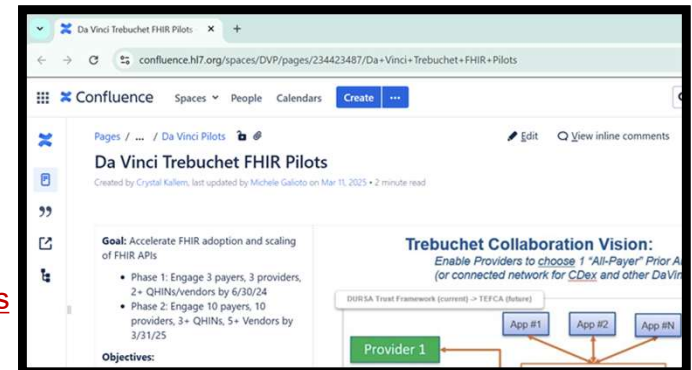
Da Vinci Trebuchet FHIR Pilots ×   +

confluence.hl7.org/spaces/DVP/pages/234423487/Da+Vinci+Trebuchet+FHIR+Pilots

Confluence   Spaces   People   Calendars   Create   ···

Pages / ... / Da Vinci Pilots

Edit   View inline comments

Da Vinci Trebuchet FHIR Pilots

Created by Crystal Kallem, last updated by Michele Galioto on Mar 11, 2025 • 2 minute read

Goal: Accelerate FHIR adoption and scaling of FHIR APIs

- Phase 1: Engage 3 payers, 3 providers, 2+ QHINs/vendors by 6/30/24
- Phase 2: Engage 10 payers, 10 providers, 3+ QHINs, 5+ Vendors by 3/31/25

Objectives:

Trebuchet Collaboration Vision:

Enable Providers to choose 1 "All-Payer" Prior A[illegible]

(or connected network for CDex and other DaVin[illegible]

DURSA Trust Framework (current) -> TEFCA (future)

App #1   App #2   App #N

Provider 1

s